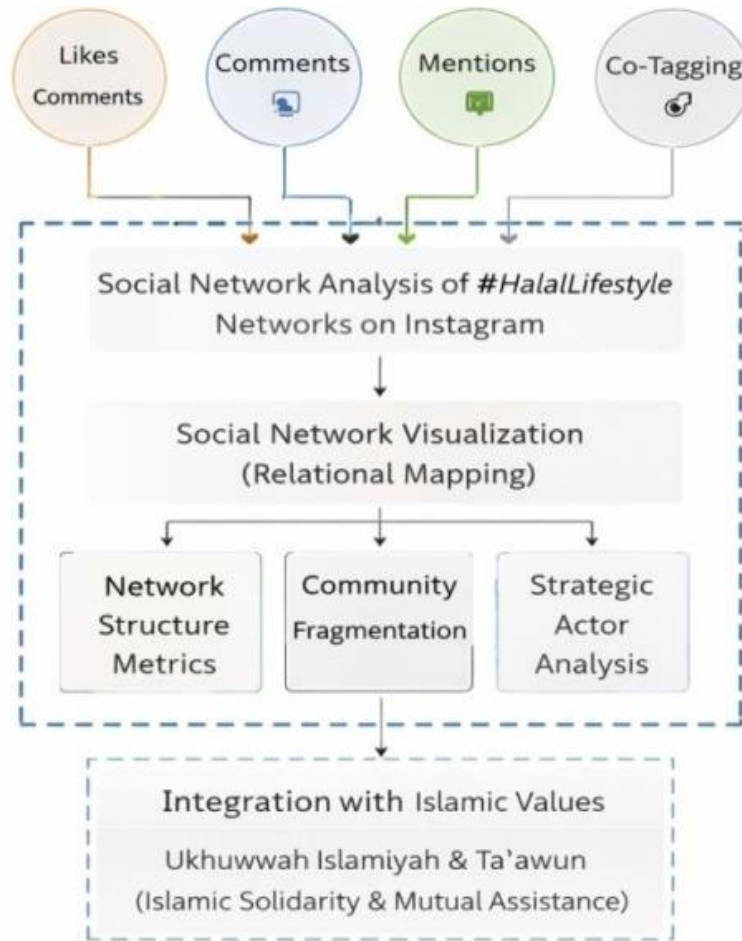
Likes
Comments

Comments

Mentions

Co-Tagging

Social Network Analysis of #HalalLifestyle Networks on Instagram

Social Network Visualization (Relational Mapping)

Network Structure Metrics

Community Fragmentation

Strategic Actor Analysis

Integration with Islamic Values

Ukhuwwah Islamiyah & Ta'awun (Islamic Solidarity & Mutual Assistance)